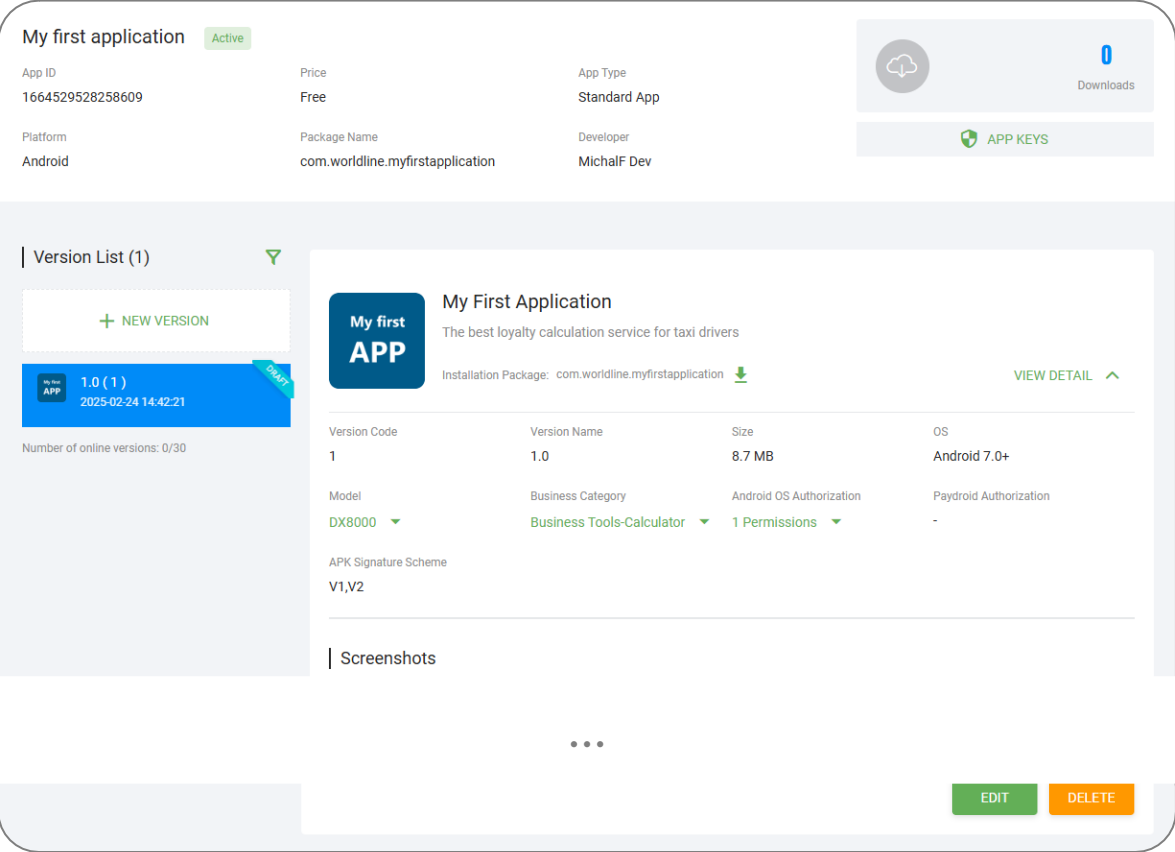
My first application Active

App ID
1664529528258609

Price
Free

App Type
Standard App

Platform
Android

Package Name
com.worldline.myfirstapplication

Developer
MichalF Dev

0
Downloads

APP KEYS

Version List (1)

+ NEW VERSION

My first APP
1.0 ( 1 )
2025-02-24 14:42:21
DRAFT

Number of online versions: 0/30

My first APP

My First Application
The best loyalty calculation service for taxi drivers

Installation Package: com.worldline.myfirstapplication

VIEW DETAIL

Version Code
1

Version Name
1.0

Size
8.7 MB

OS
Android 7.0+

Model
DX8000

Business Category
Business Tools-Calculator

Android OS Authorization
1 Permissions

Paydroid Authorization
-

APK Signature Scheme
V1,V2

Screenshots

• • •

EDIT
DELETE